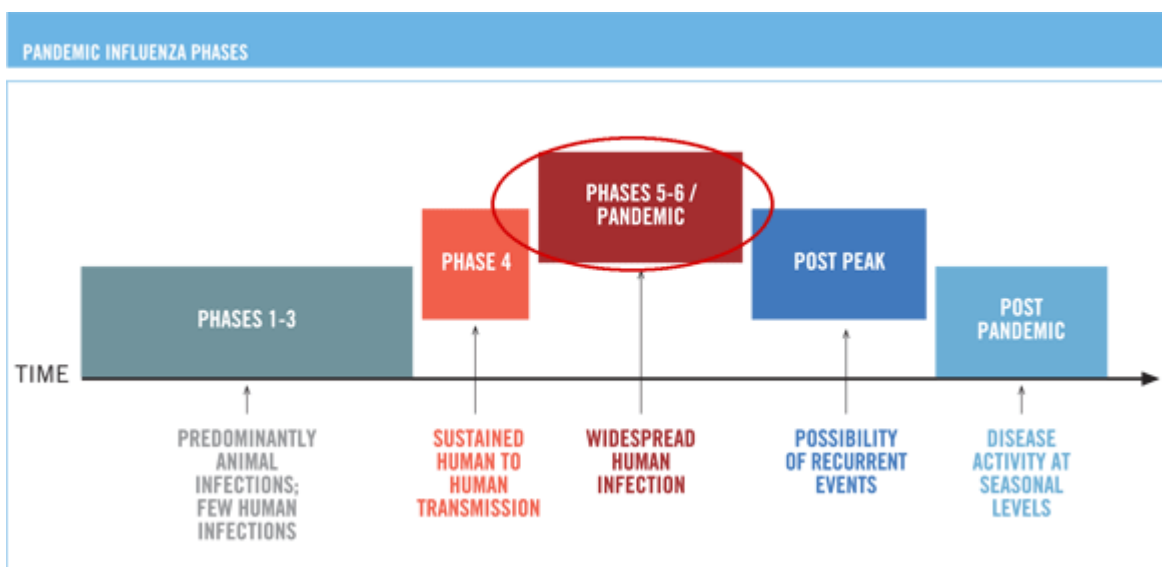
PANDEMIC INFLUENZA PHASES

PHASES 1-3

PHASE 4

PHASES 5-6 / PANDEMIC

POST PEAK

POST PANDEMIC

TIME

PREDOMINANTLY ANIMAL INFECTIONS; FEW HUMAN INFECTIONS

SUSTAINED HUMAN TO HUMAN TRANSMISSION

WIDESPREAD HUMAN INFECTION

POSSIBILITY OF RECURRENT EVENTS

DISEASE ACTIVITY AT SEASONAL LEVELS